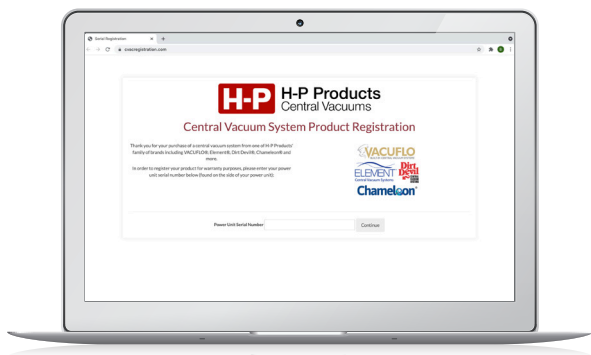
Serial Registration

cvacregistration.com

H-P H-P Products Central Vacuums

Central Vacuum System Product Registration

Thank you for your purchase of a central vacuum system from one of H-P Products' family of brands including VACUFLO®, Element®, Dirt Devil®, Chameleon® and more.

In order to register your product for warranty purposes, please enter your power unit serial number below (found on the side of your power unit).

VACUFLO

ELEMENT Central Vacuum Systems

Dirt Devil

Chameleon

Power Unit Serial Number

Continue